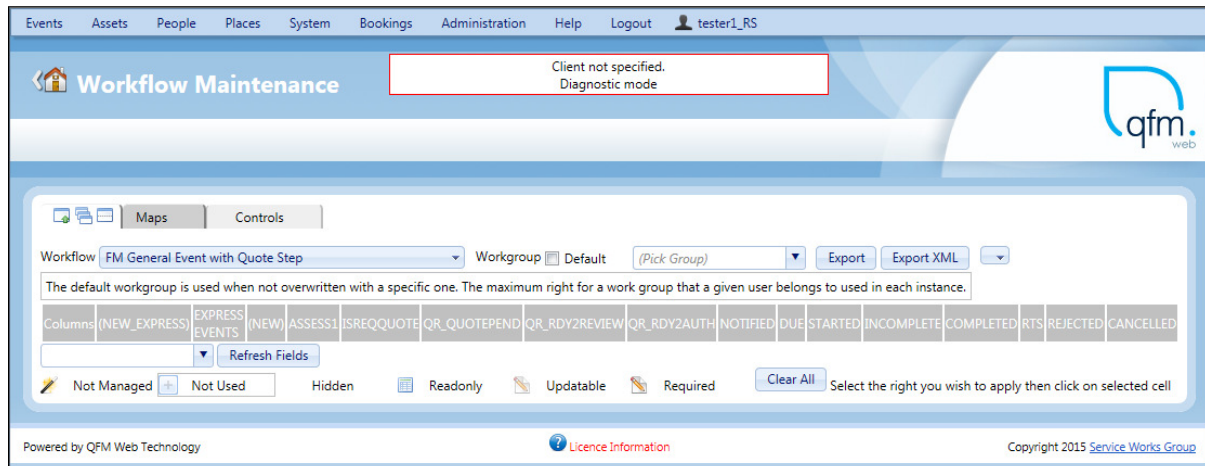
Events Assets People Places System Bookings Administration Help Logout tester1_RS

Workflow Maintenance

Client not specified.
Diagnostic mode

qfm. web

Maps Controls

Workflow FM General Event with Quote Step Workgroup Default (Pick Group) Export Export XML

The default workgroup is used when not overwritten with a specific one. The maximum right for a work group that a given user belongs to used in each instance.

| Columns | (NEW_EXPRESS) | EXPRESS EVENTS | (NEW) | ASSESS1 | ISREQQUOTE | QR_QUOTEPEND | QR_RDY2REVIEW | QR_RDY2AUTH | NOTIFIED | DUE | STARTED | INCOMPLETE | COMPLETED | RTS | REJECTED | CANCELLED |
|---|---|---|---|---|---|---|---|---|---|---|---|---|---|---|---|---|

Refresh Fields

Not Managed Not Used Hidden Readonly Updatable Required Clear All Select the right you wish to apply then click on selected cell

Powered by QFM Web Technology Licence Information Copyright 2015 Service Works Group